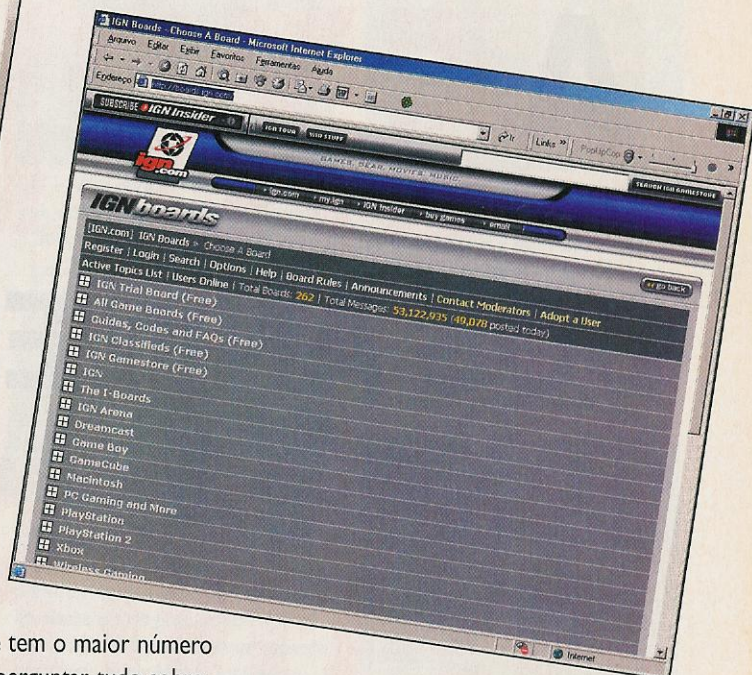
IGN Boards - Choose A Board - Microsoft Internet Explorer

Arquivo Editar Exibir Favoritos Ferramentas Ajuda

Endereço http://boards.ign.com/

SUBSCRIBE IGN Insider

Links PopUpCop

ign.com

GAMES. GEAR. MOVIES. MUSIC.

SEARCH IGN GAMESTORE

ign.com my.ign IGN Insider buy games email

IGNboards

[IGN.com] IGN Boards » Choose A Board

Register | Login | Search | Options | Help | Board Rules | Announcements | Contact Moderators | Adopt a User

Active Topics List | Users Online | Total Boards: 262 | Total Messages: 53,122,935 (49,078 posted today)

go back

IGN Trial Board (Free)

All Game Boards (Free)

Guides, Codes and FAQs (Free)

IGN Classifieds (Free)

IGN Gamestore (Free)

IGN

The I-Boards

IGN Arena

Dreamcast

Game Boy

GameCube

Macintosh

PC Gaming and More

PlayStation

PlayStation 2

Xbox

Wireless Gaming

Internet

tem o maior número
perguntar tudo sob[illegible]